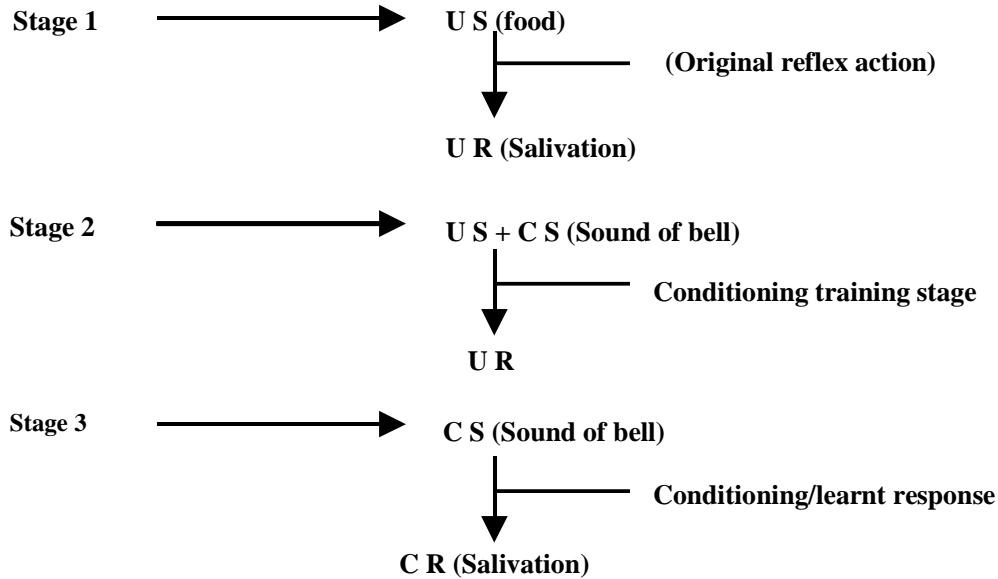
Stage 1

U S (food)

(Original reflex action)

U R (Salivation)

Stage 2

U S + C S (Sound of bell)

Conditioning training stage

U R

Stage 3

C S (Sound of bell)

Conditioning/learnt response

C R (Salivation)